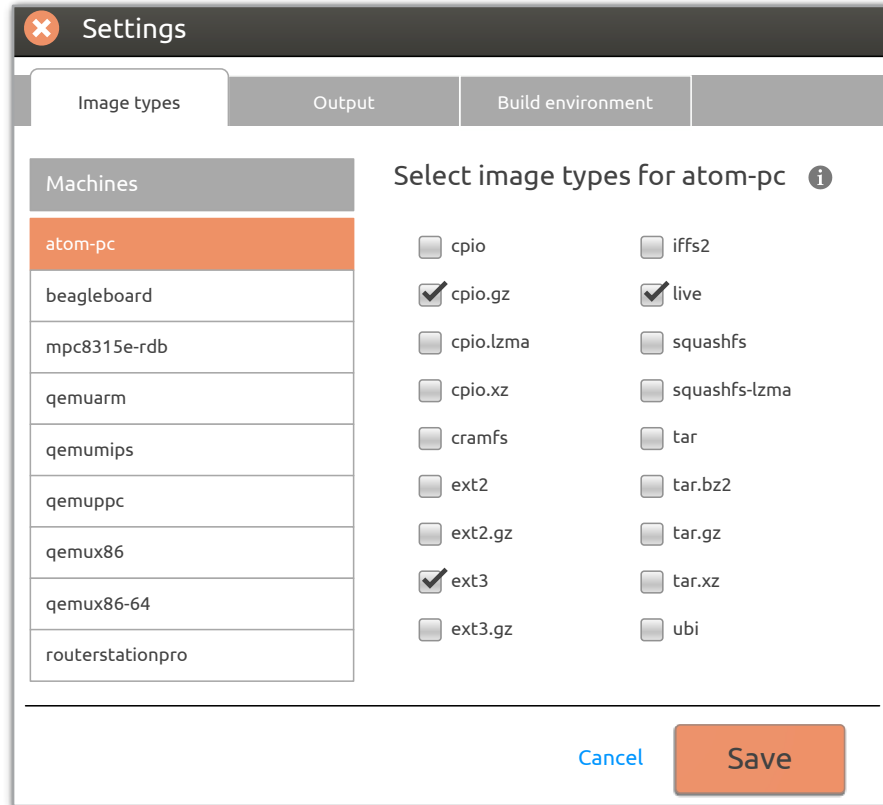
Settings

Image types | Output | Build environment

Machines
atom-pc
beagleboard
mpc8315e-rdb
qemuarm
qemumips
qemuppc
qemux86
qemux86-64
routerstationpro

Select image types for atom-pc

cpio
cpio.gz
cpio.lzma
cpio.xz
cramfs
ext2
ext2.gz
ext3
ext3.gz

iffs2
live
squashfs
squashfs-lzma
tar
tar.bz2
tar.gz
tar.xz
ubi

Cancel
Save